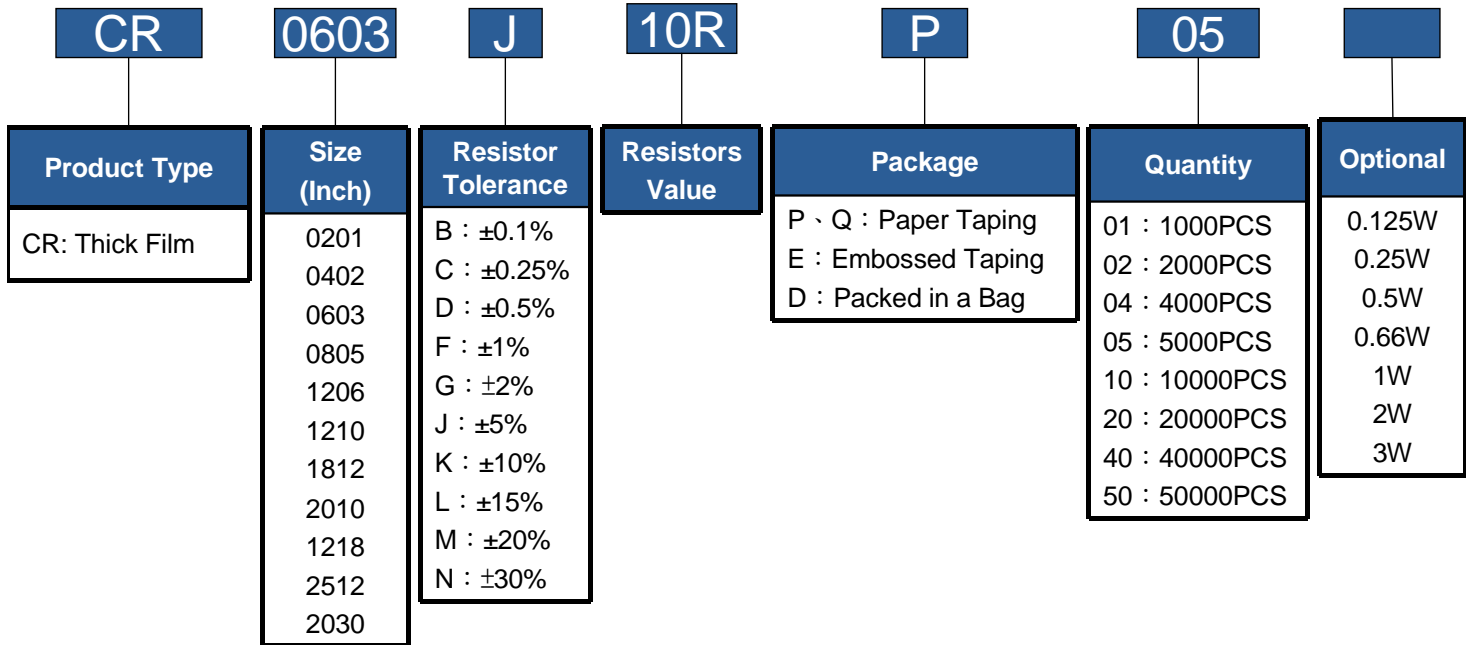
CR

0603

J

10R

P

05

Product Type

CR: Thick Film

Size (Inch)

0201
0402
0603
0805
1206
1210
1812
2010
1218
2512
2030

Resistor Tolerance

B：±0.1%
C：±0.25%
D：±0.5%
F：±1%
G：±2%
J：±5%
K：±10%
L：±15%
M：±20%
N：±30%

Resistors Value

Package

P、Q：Paper Taping
E：Embossed Taping
D：Packed in a Bag

Quantity

01：1000PCS
02：2000PCS
04：4000PCS
05：5000PCS
10：10000PCS
20：20000PCS
40：40000PCS
50：50000PCS

Optional

0.125W
0.25W
0.5W
0.66W
1W
2W
3W